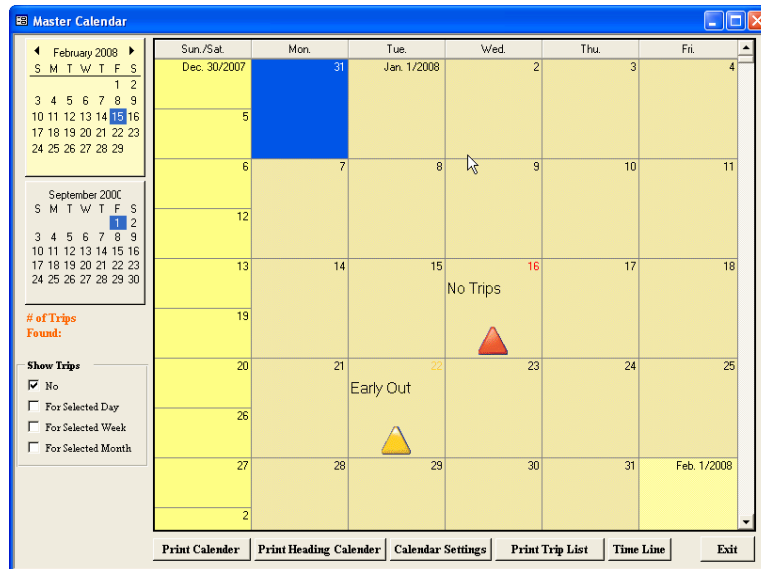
Master Calendar

February 2008

| S | M | T | W | T | F | S |
|---|---|---|---|---|---|---|
| | | | | | 1 | 2 |
| 3 | 4 | 5 | 6 | 7 | 8 | 9 |
| 10 | 11 | 12 | 13 | 14 | 15 | 16 |
| 17 | 18 | 19 | 20 | 21 | 22 | 23 |
| 24 | 25 | 26 | 27 | 28 | 29 | |

September 200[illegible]

| S | M | T | W | T | F | S |
|---|---|---|---|---|---|---|
| | | | | | 1 | 2 |
| 3 | 4 | 5 | 6 | 7 | 8 | 9 |
| 10 | 11 | 12 | 13 | 14 | 15 | 16 |
| 17 | 18 | 19 | 20 | 21 | 22 | 23 |
| 24 | 25 | 26 | 27 | 28 | 29 | 30 |

# of Trips Found:

Show Trips
No
For Selected Day
For Selected Week
For Selected Month

| Sun./Sat. | Mon. | Tue. | Wed. | Thu. | Fri. |
|---|---|---|---|---|---|
| Dec. 30/2007 5 | 31 | Jan. 1/2008 | 2 | 3 | 4 |
| 6 12 | 7 | 8 | 9 | 10 | 11 |
| 13 19 | 14 | 15 | 16 No Trips | 17 | 18 |
| 20 26 | 21 | 22 Early Out | 23 | 24 | 25 |
| 27 2 | 28 | 29 | 30 | 31 | Feb. 1/2008 |

Print Calender | Print Heading Calender | Calendar Settings | Print Trip List | Time Line | Exit